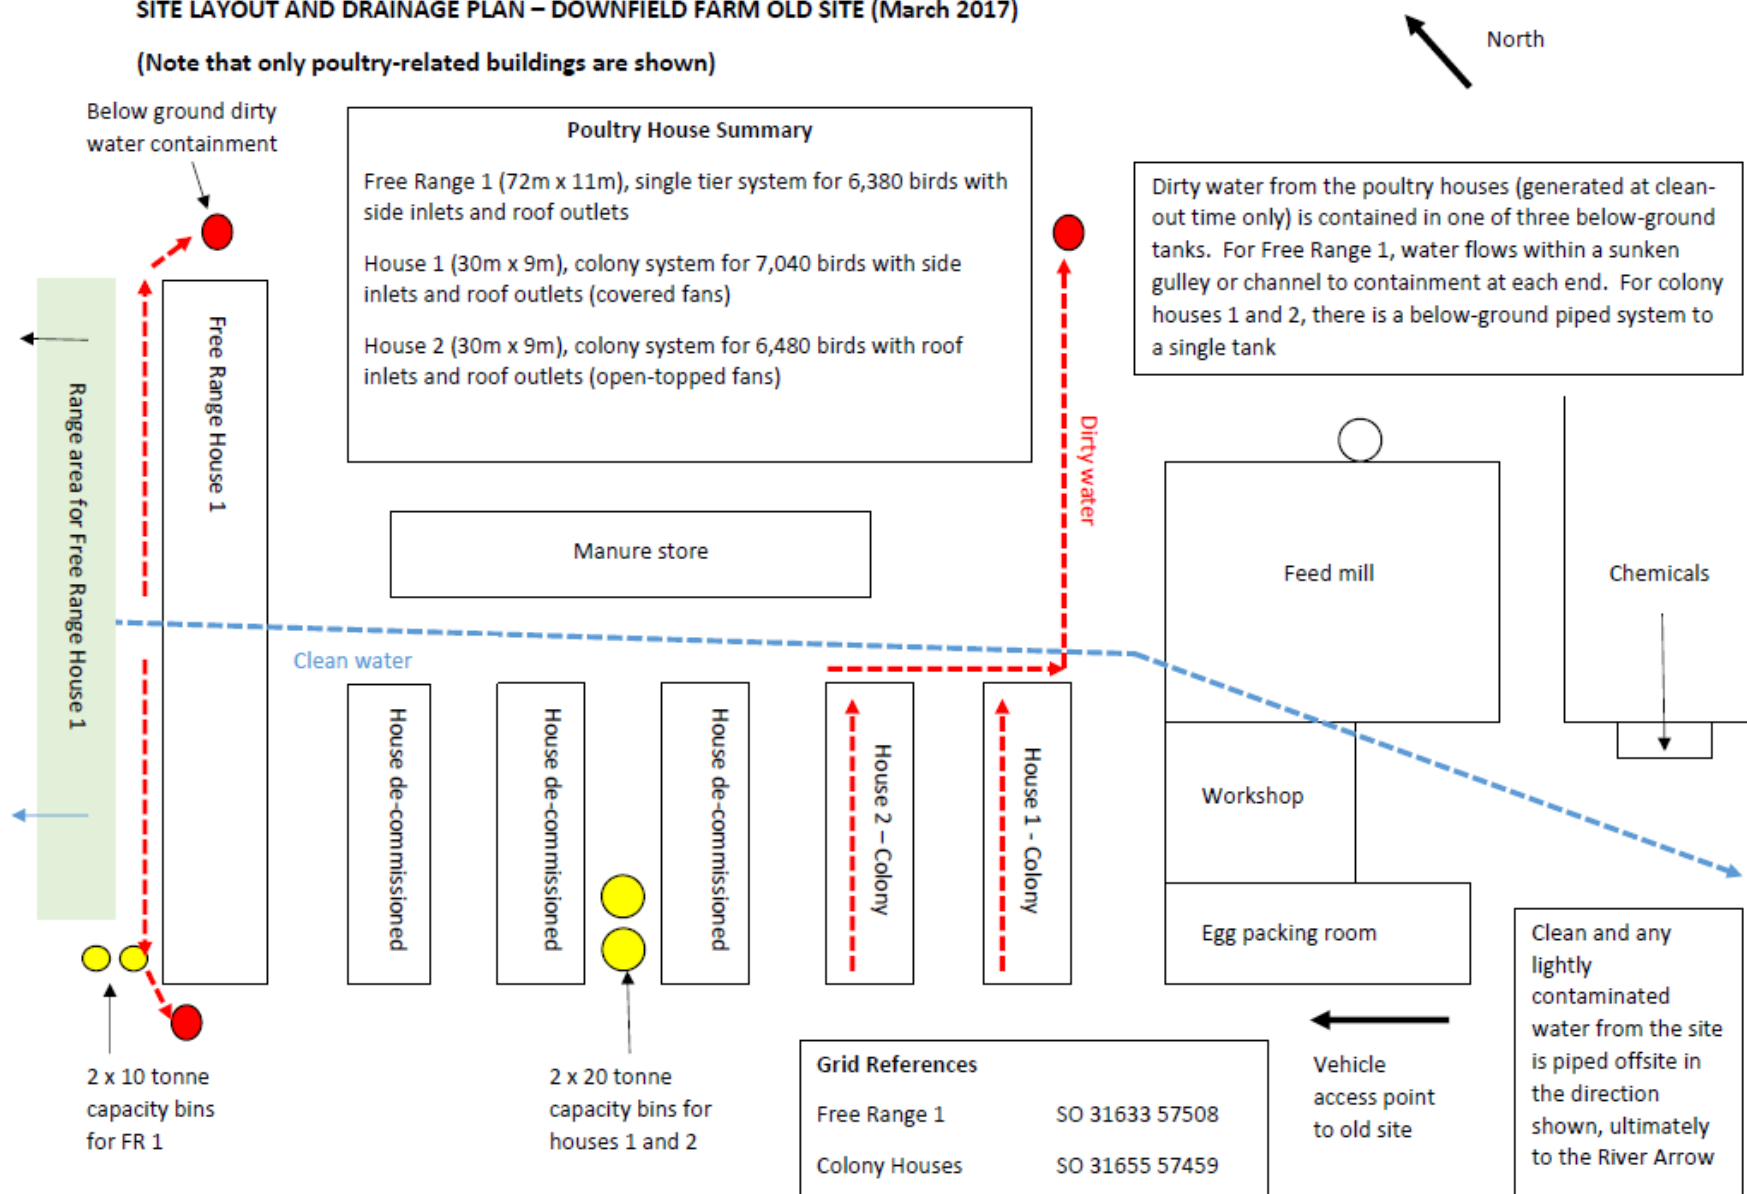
SITE LAYOUT AND DRAINAGE PLAN – DOWNFIELD FARM OLD SITE (March 2017)

(Note that only poultry-related buildings are shown)

North

Below ground dirty water containment

Poultry House Summary

Free Range 1 (72m x 11m), single tier system for 6,380 birds with side inlets and roof outlets

House 1 (30m x 9m), colony system for 7,040 birds with side inlets and roof outlets (covered fans)

House 2 (30m x 9m), colony system for 6,480 birds with roof inlets and roof outlets (open-topped fans)

Dirty water from the poultry houses (generated at clean-out time only) is contained in one of three below-ground tanks. For Free Range 1, water flows within a sunken gulley or channel to containment at each end. For colony houses 1 and 2, there is a below-ground piped system to a single tank

Range area for Free Range House 1

Free Range House 1

Dirty water

Manure store

Feed mill

Chemicals

Clean water

House de-commissioned

House de-commissioned

House de-commissioned

House 2 – Colony

House 1 - Colony

Workshop

Egg packing room

Clean and any lightly contaminated water from the site is piped offsite in the direction shown, ultimately to the River Arrow

2 x 10 tonne capacity bins for FR 1

2 x 20 tonne capacity bins for houses 1 and 2

| Grid References | |
|---|---|
| Free Range 1 | SO 31633 57508 |
| Colony Houses | SO 31655 57459 |

Vehicle access point to old site